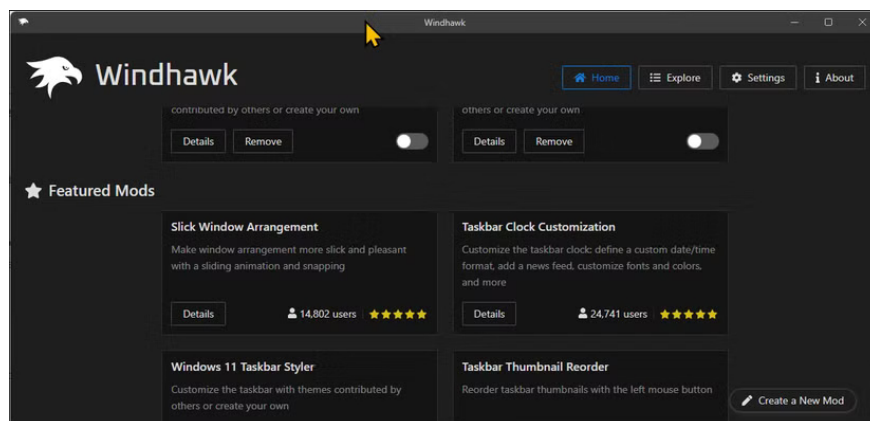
Windhawk

Windhawk

Home
Explore
Settings
About

contributed by others or create your own
Details
Remove

others or create your own
Details
Remove

Featured Mods

Slick Window Arrangement
Make window arrangement more slick and pleasant with a sliding animation and snapping
Details
14,802 users ★★★★★

Taskbar Clock Customization
Customize the taskbar clock: define a custom date/time format, add a news feed, customize fonts and colors, and more
Details
24,741 users ★★★★★

Windows 11 Taskbar Styler
Customize the taskbar with themes contributed by others or create your own

Taskbar Thumbnail Reorder
Reorder taskbar thumbnails with the left mouse button

Create a New Mod